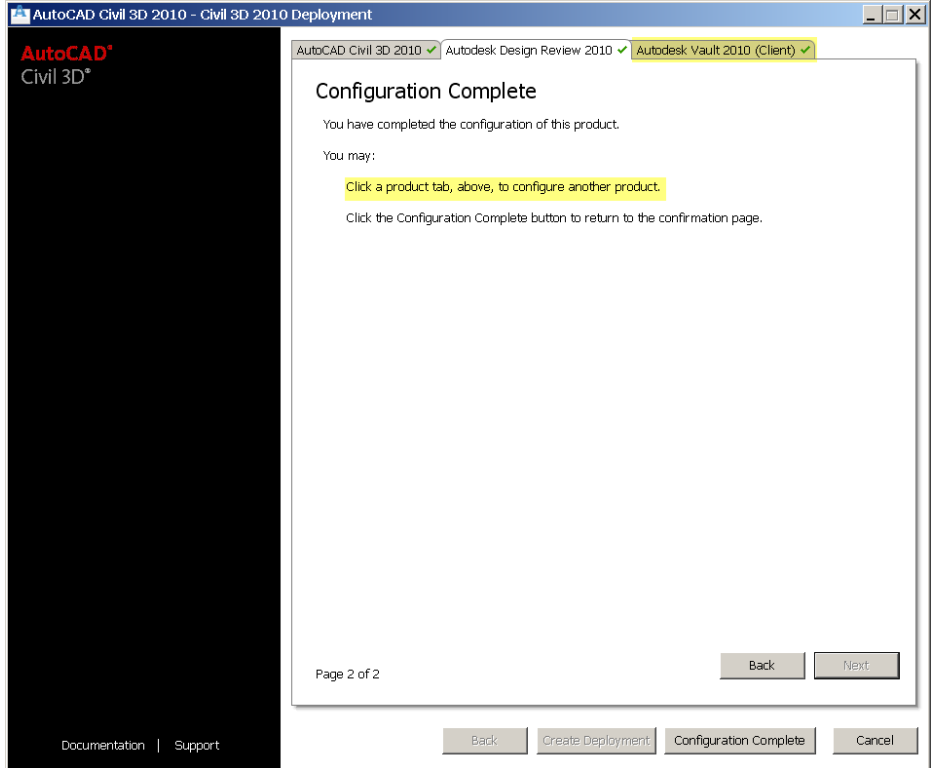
AutoCAD Civil 3D 2010 - Civil 3D 2010 Deployment

AutoCAD®
Civil 3D®

AutoCAD Civil 3D 2010 ✔ | Autodesk Design Review 2010 ✔ | Autodesk Vault 2010 (Client) ✔

Configuration Complete

You have completed the configuration of this product.

You may:

Click a product tab, above, to configure another product.

Click the Configuration Complete button to return to the confirmation page.

Page 2 of 2

Back | Next

Documentation | Support

Back | Create Deployment | Configuration Complete | Cancel